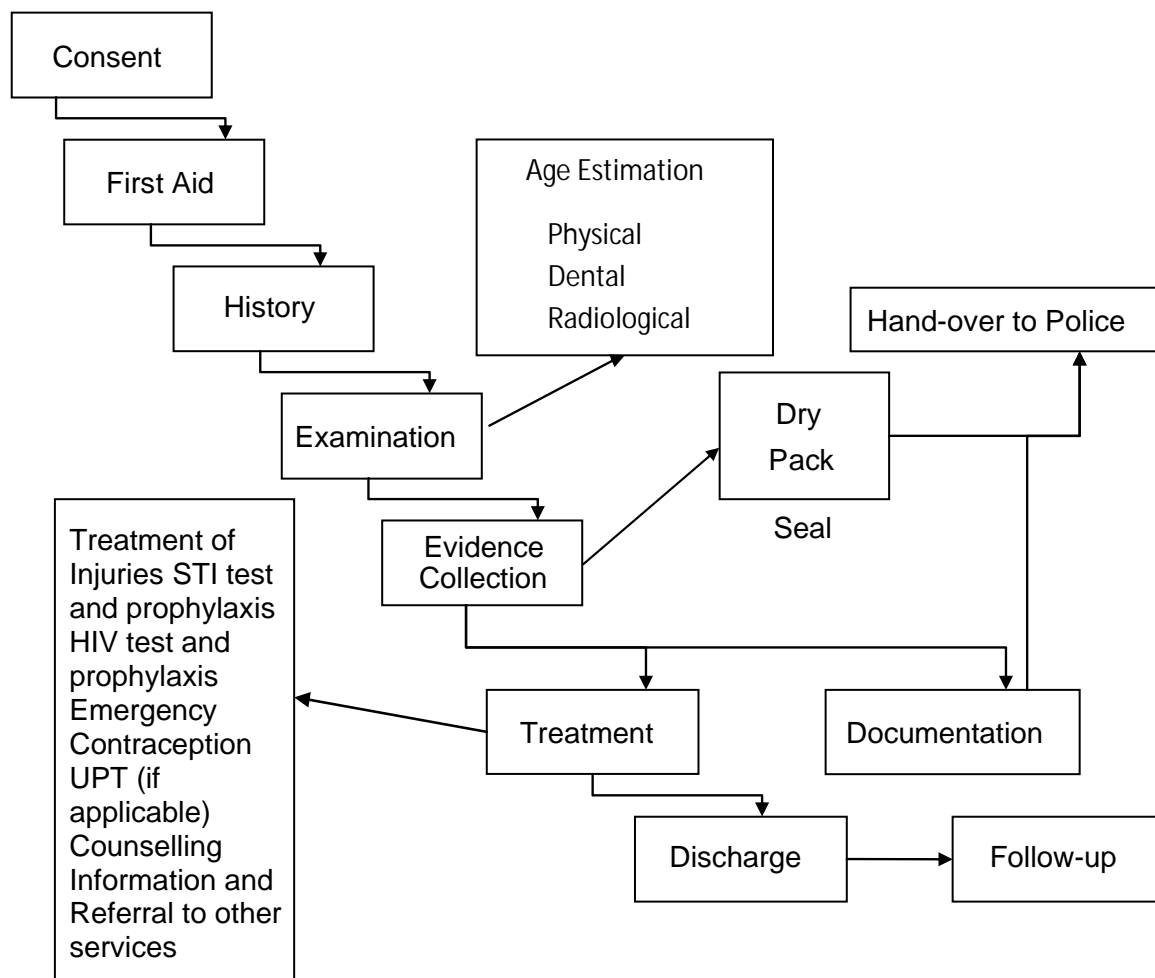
Consent

First Aid

History

Age Estimation

Physical
Dental
Radiological

Hand-over to Police

Examination

Dry
Pack

Seal

Treatment of Injuries STI test and prophylaxis HIV test and prophylaxis Emergency Contraception UPT (if applicable) Counselling Information and Referral to other services

Evidence Collection

Treatment

Documentation

Discharge

Follow-up